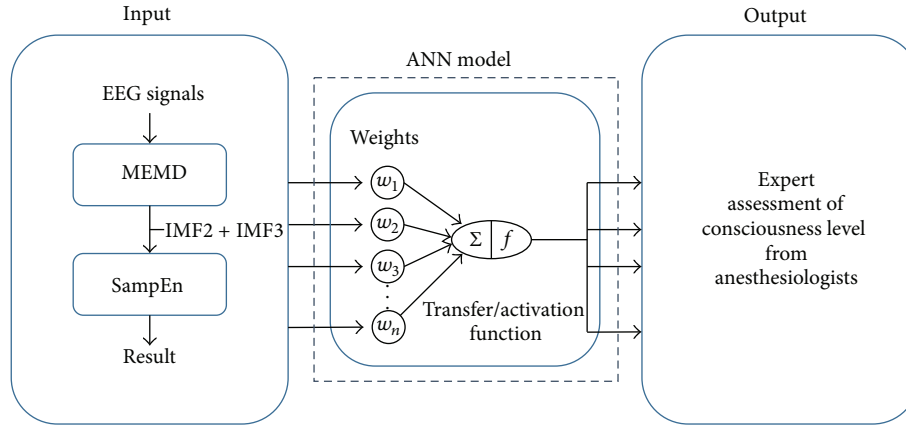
Input

EEG signals

MEMD

IMF2 + IMF3

SampEn

Result

ANN model

Weights

$w_1$

$w_2$

$w_3$

$w_n$

$\Sigma$ | $f$

Transfer/activation function

Output

Expert assessment of consciousness level from anesthesiologists